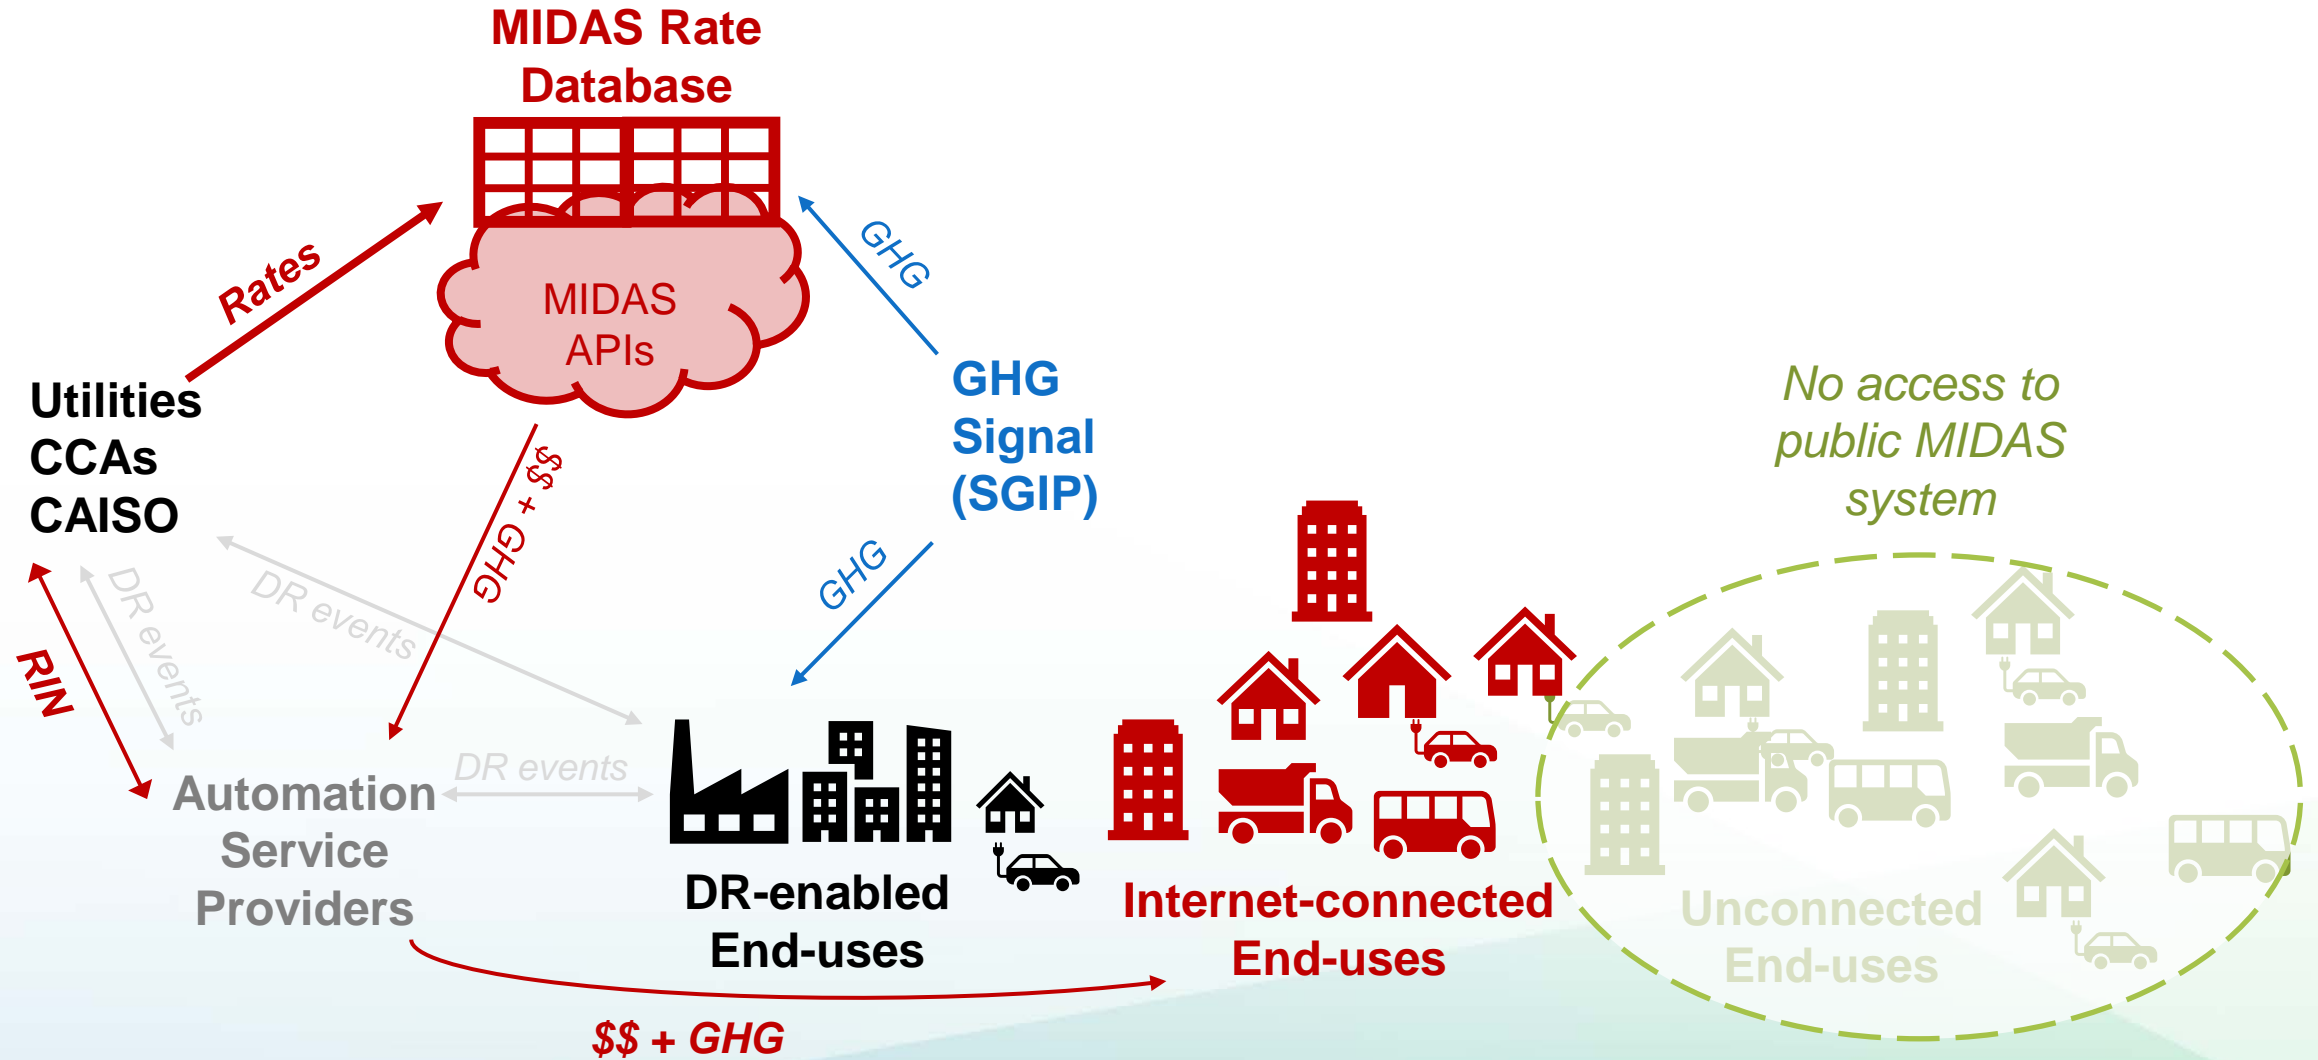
MIDAS Rate Database

MIDAS APIs

Rates

GHG

GHG Signal (SGIP)

GHG

Utilities
CCAs
CAISO

$$ + GHG

No access to public MIDAS system

DR events

DR events

RIN

DR events

Automation Service Providers

DR-enabled End-uses

Internet-connected End-uses

Unconnected End-uses

$$ + GHG